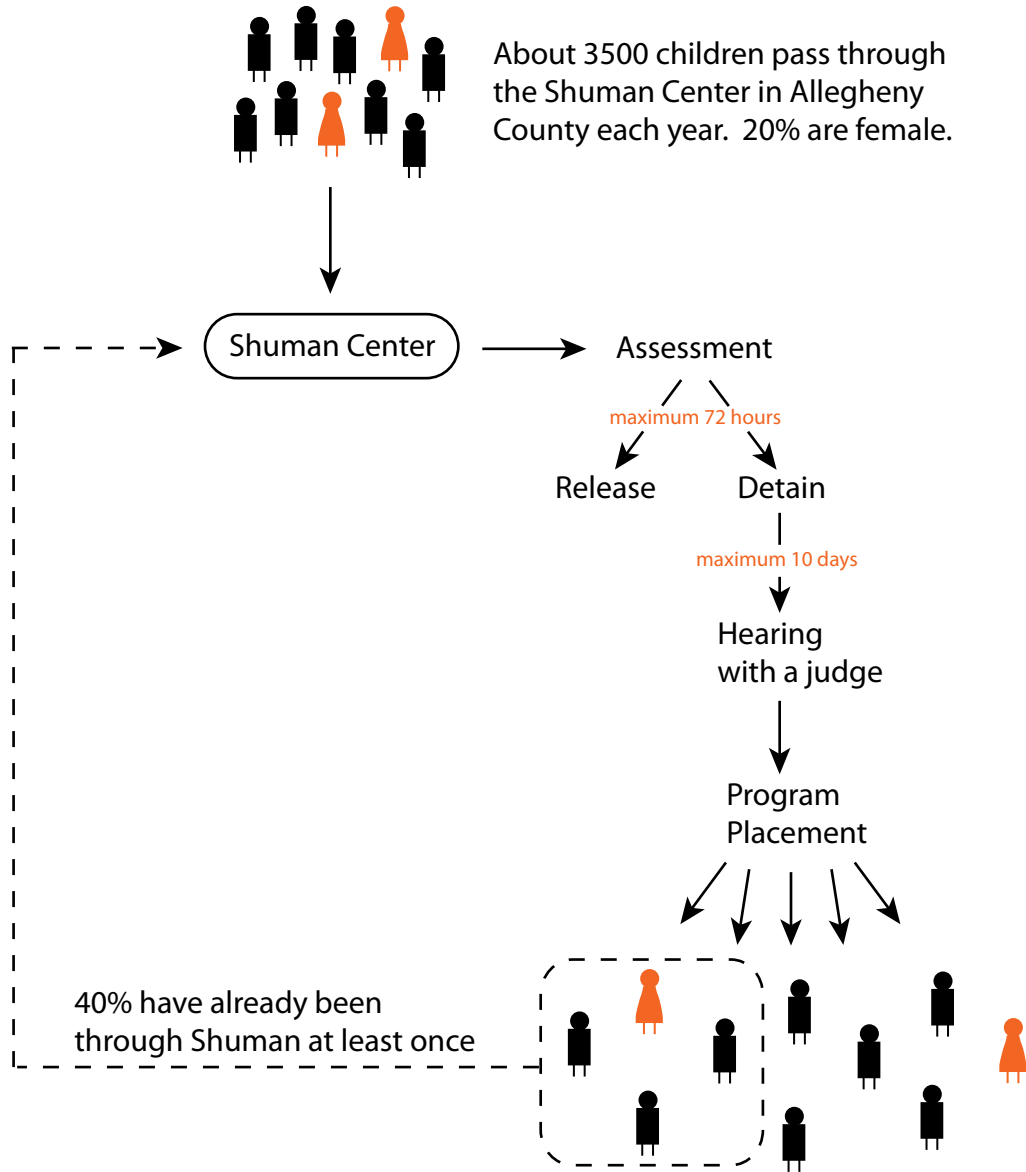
About 3500 children pass through the Shuman Center in Allegheny County each year. 20% are female.

Shuman Center

Assessment

maximum 72 hours

Release

Detain

maximum 10 days

Hearing with a judge

Program Placement

40% have already been through Shuman at least once